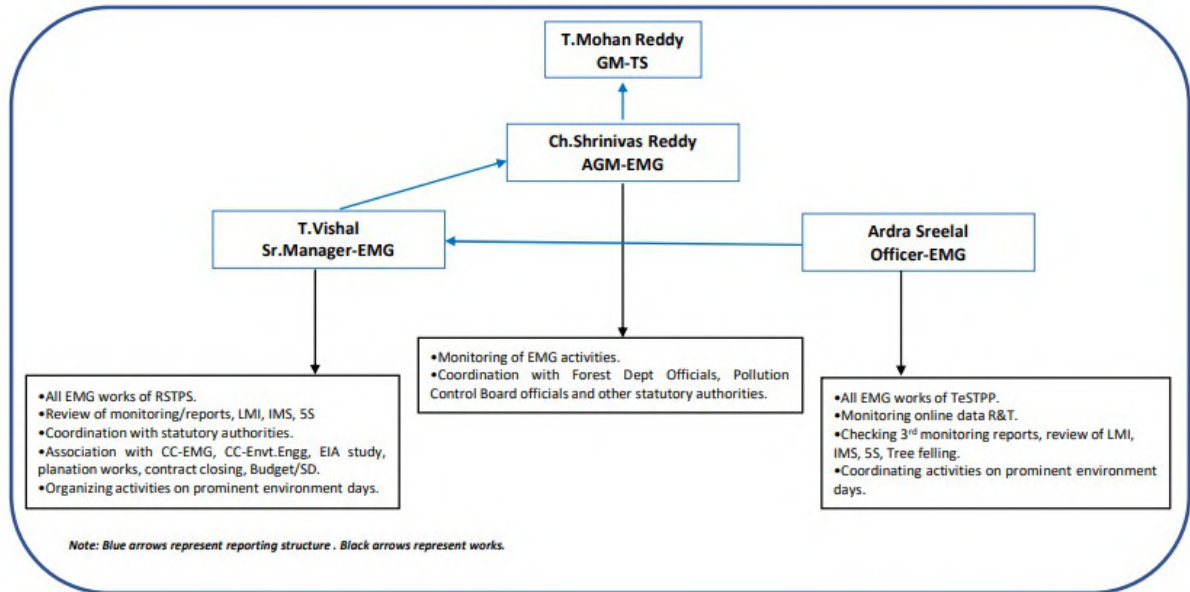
T.Mohan Reddy
GM-TS

Ch.Shrinivas Reddy
AGM-EMG

T.Vishal
Sr.Manager-EMG

Ardra Sreelal
Officer-EMG

•All EMG works of RSTPS.
•Review of monitoring/reports, LMI, IMS, 5S
•Coordination with statutory authorities.
•Association with CC-EMG, CC-Envt.Engg, EIA study, planation works, contract closing, Budget/SD.
•Organizing activities on prominent environment days.

•Monitoring of EMG activities.
•Coordination with Forest Dept Officials, Pollution Control Board officials and other statutory authorities.

•All EMG works of TeSTPP.
•Monitoring online data R&T.
•Checking 3$^{rd}$ monitoring reports, review of LMI, IMS, 5S, Tree felling.
•Coordinating activities on prominent environment days.

Note: Blue arrows represent reporting structure . Black arrows represent works.